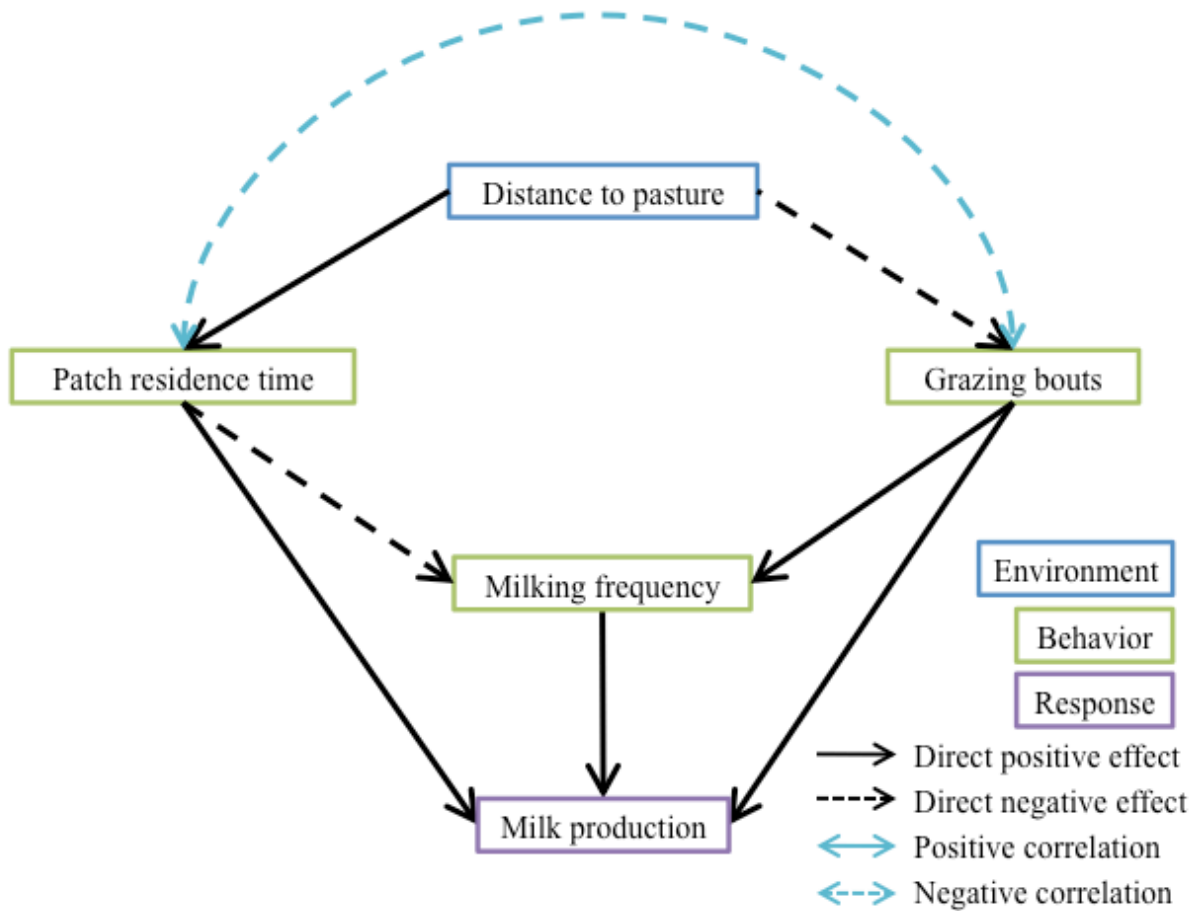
Distance to pasture

Patch residence time

Grazing bouts

Milking frequency

Milk production

Environment

Behavior

Response

Direct positive effect

Direct negative effect

Positive correlation

Negative correlation